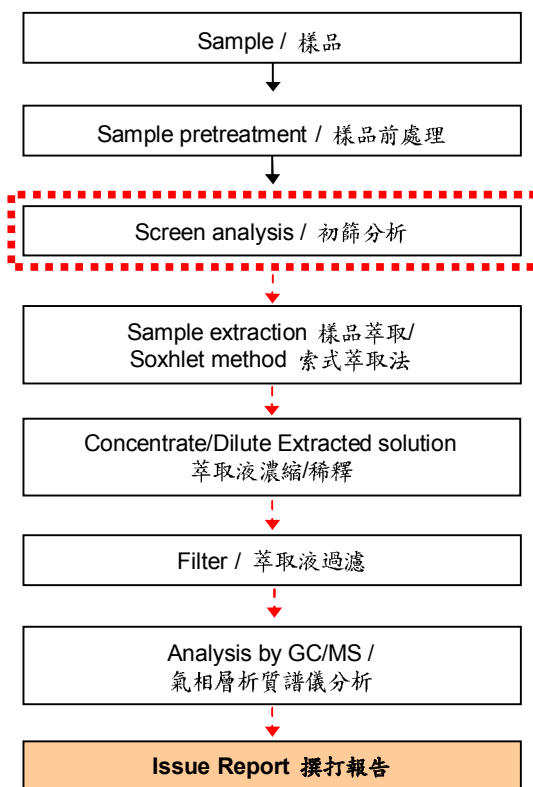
Sample / 樣品

Sample pretreatment / 樣品前處理

Screen analysis / 初篩分析

Sample extraction 樣品萃取/
Soxhlet method 索式萃取法

Concentrate/Dilute Extracted solution
萃取液濃縮/稀釋

Filter / 萃取液過濾

Analysis by GC/MS /
氣相層析質譜儀分析

Issue Report 撰打報告